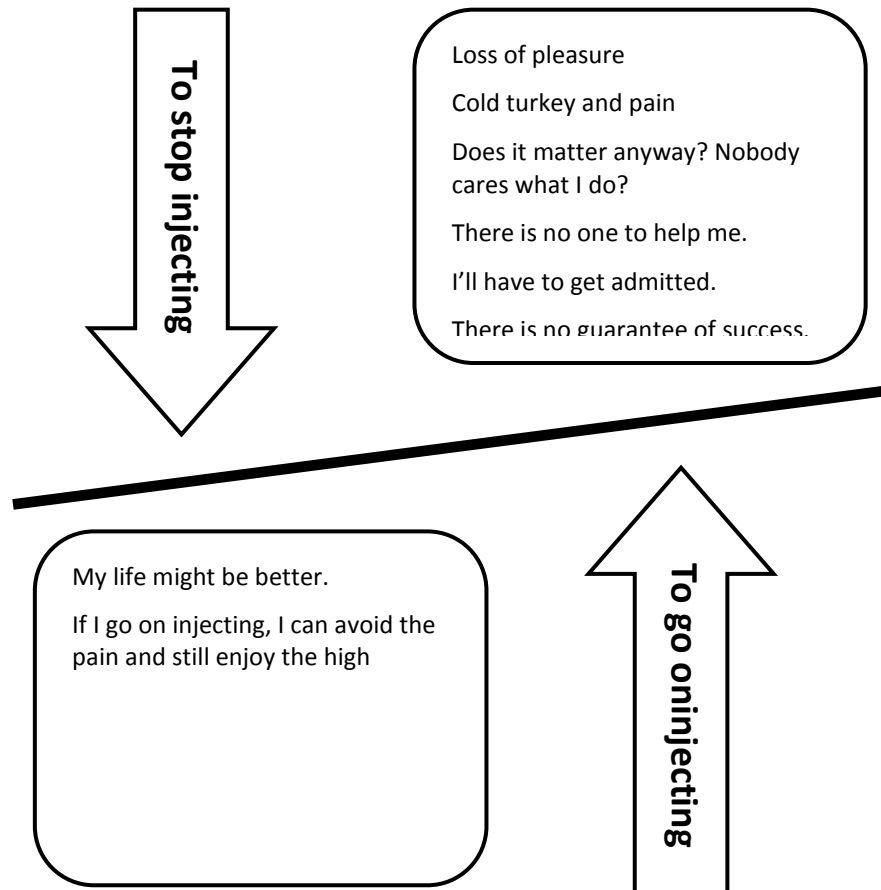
To stop injecting

Loss of pleasure

Cold turkey and pain

Does it matter anyway? Nobody cares what I do?

There is no one to help me.

I'll have to get admitted.

There is no guarantee of success.

My life might be better.

If I go on injecting, I can avoid the pain and still enjoy the high

To go oninjecting